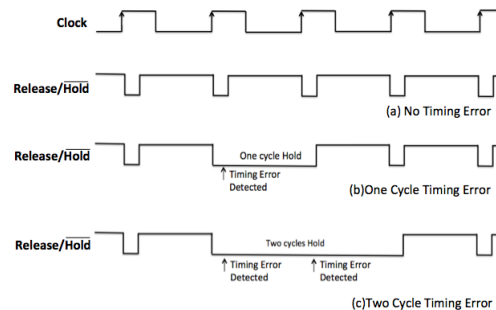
Clock

Release/$\overline{\text{Hold}}$

(a) No Timing Error

Release/$\overline{\text{Hold}}$

One cycle Hold

Timing Error Detected

(b)One Cycle Timing Error

Release/$\overline{\text{Hold}}$

Two cycles Hold

Timing Error Detected

Timing Error Detected

(c)Two Cycle Timing Error